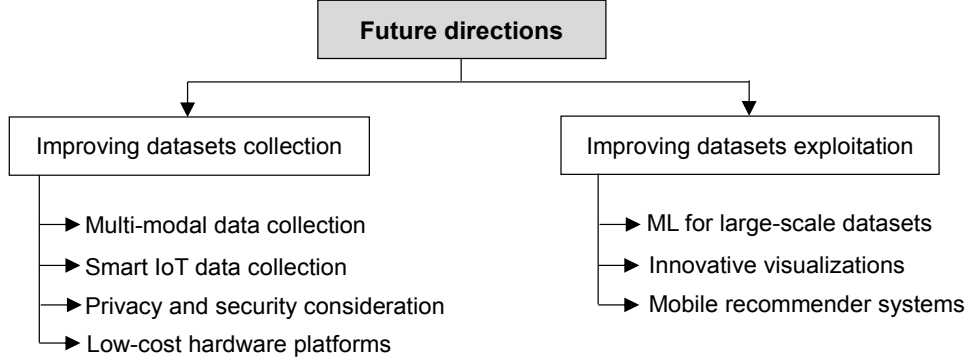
Future directions

Improving datasets collection

Multi-modal data collection

Smart IoT data collection

Privacy and security consideration

Low-cost hardware platforms

Improving datasets exploitation

ML for large-scale datasets

Innovative visualizations

Mobile recommender systems